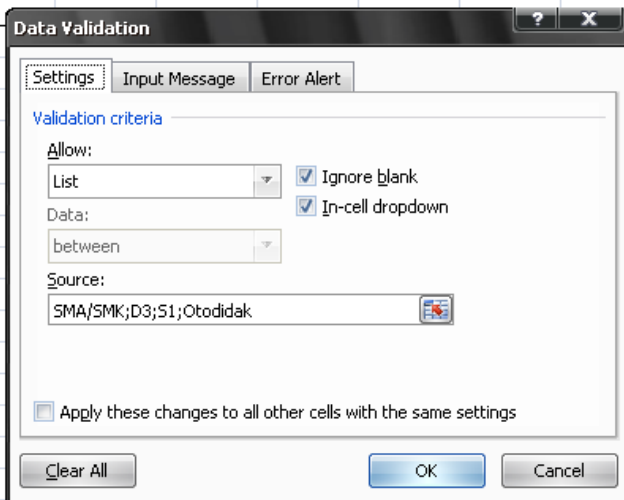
Data Validation

?

X

Settings

Input Message

Error Alert

Validation criteria

Allow:

List

Ignore blank

In-cell dropdown

Data:

between

Source:

SMA/SMK;D3;S1;Otodidak

Apply these changes to all other cells with the same settings

Clear All

OK

Cancel